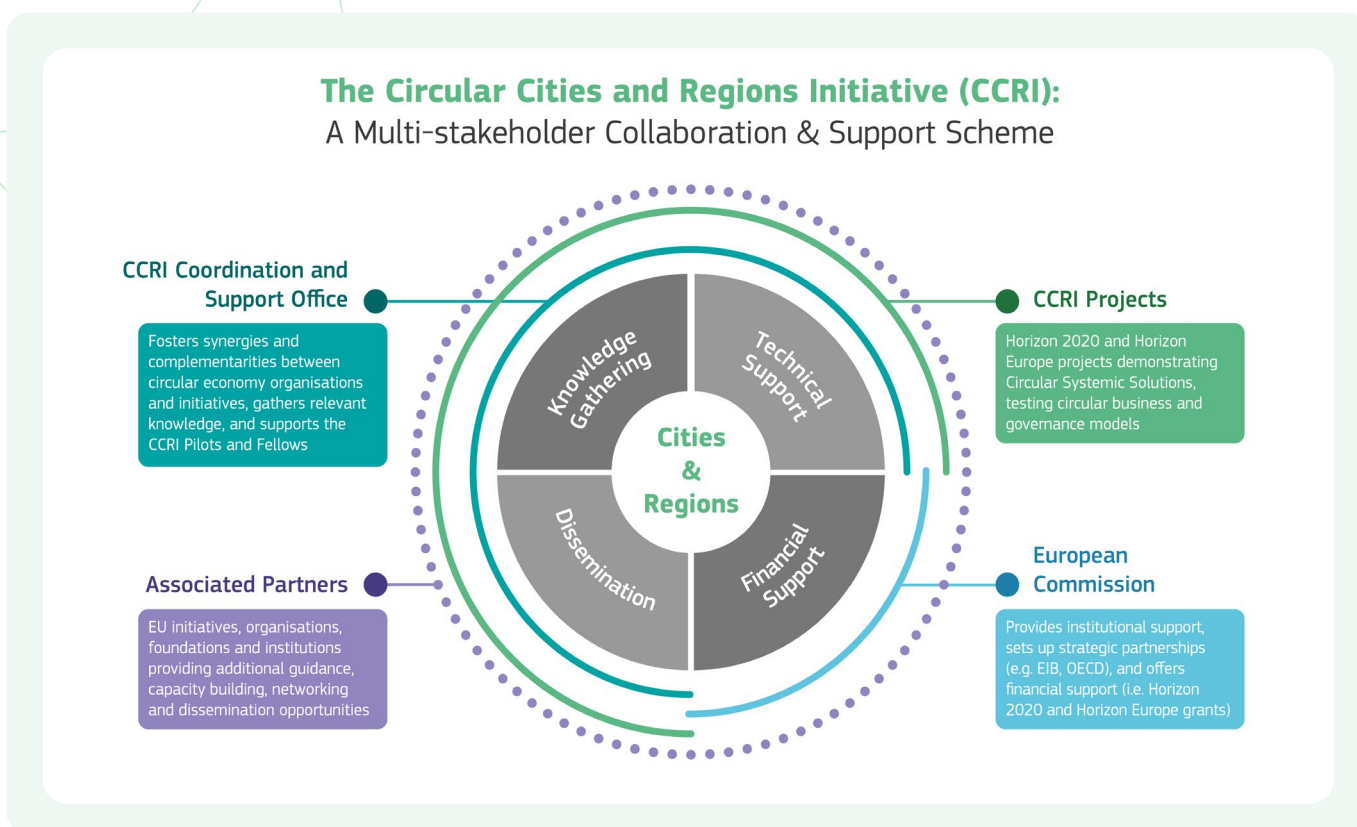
The Circular Cities and Regions Initiative (CCRI):
A Multi-stakeholder Collaboration & Support Scheme

CCRI Coordination and Support Office

Fosters synergies and complementarities between circular economy organisations and initiatives, gathers relevant knowledge, and supports the CCRI Pilots and Fellows

Associated Partners

EU initiatives, organisations, foundations and institutions providing additional guidance, capacity building, networking and dissemination opportunities

Knowledge Gathering

Technical Support

Cities & Regions

Dissemination

Financial Support

CCRI Projects

Horizon 2020 and Horizon Europe projects demonstrating Circular Systemic Solutions, testing circular business and governance models

European Commission

Provides institutional support, sets up strategic partnerships (e.g. EIB, OECD), and offers financial support (i.e. Horizon 2020 and Horizon Europe grants)